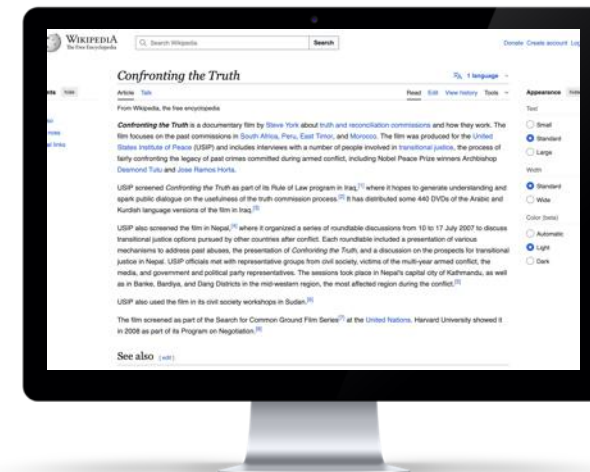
WIKIPEDIA
The Free Encyclopedia

Search Wikipedia

Search

Donate Create account Log

nts hide

Confronting the Truth

1 language

Article Talk

Read Edit View history Tools

Appearance hide

Text

Small

Standard

Large

Width

Standard

Wide

Color (beta)

Automatic

Light

Dark

From Wikipedia, the free encyclopedia

Confronting the Truth is a documentary film by Steve York about truth and reconciliation commissions and how they work. The film focuses on the past commissions in South Africa, Peru, East Timor, and Morocco. The film was produced for the United States Institute of Peace (USIP) and includes interviews with a number of people involved in transitional justice, the process of fairly confronting the legacy of past crimes committed during armed conflict, including Nobel Peace Prize winners Archbishop Desmond Tutu and Jose Ramos Horta.

USIP screened Confronting the Truth as part of its Rule of Law program in Iraq,[1] where it hopes to generate understanding and spark public dialogue on the usefulness of the truth commission process.[2] It has distributed some 440 DVDs of the Arabic and Kurdish language versions of the film in Iraq.[3]

USIP also screened the film in Nepal,[4] where it organized a series of roundtable discussions from 10 to 17 July 2007 to discuss transitional justice options pursued by other countries after conflict. Each roundtable included a presentation of various mechanisms to address past abuses, the presentation of Confronting the Truth, and a discussion on the prospects for transitional justice in Nepal. USIP officials met with representative groups from civil society, victims of the multi-year armed conflict, the media, and government and political party representatives. The sessions took place in Nepal's capital city of Kathmandu, as well as in Banke, Bardiya, and Dang Districts in the mid-western region, the most affected region during the conflict.[5]

USIP also used the film in its civil society workshops in Sudan.[6]

The film screened as part of the Search for Common Ground Film Series[7] at the United Nations. Harvard University showed it in 2008 as part of its Program on Negotiation.[8]

See also [edit]